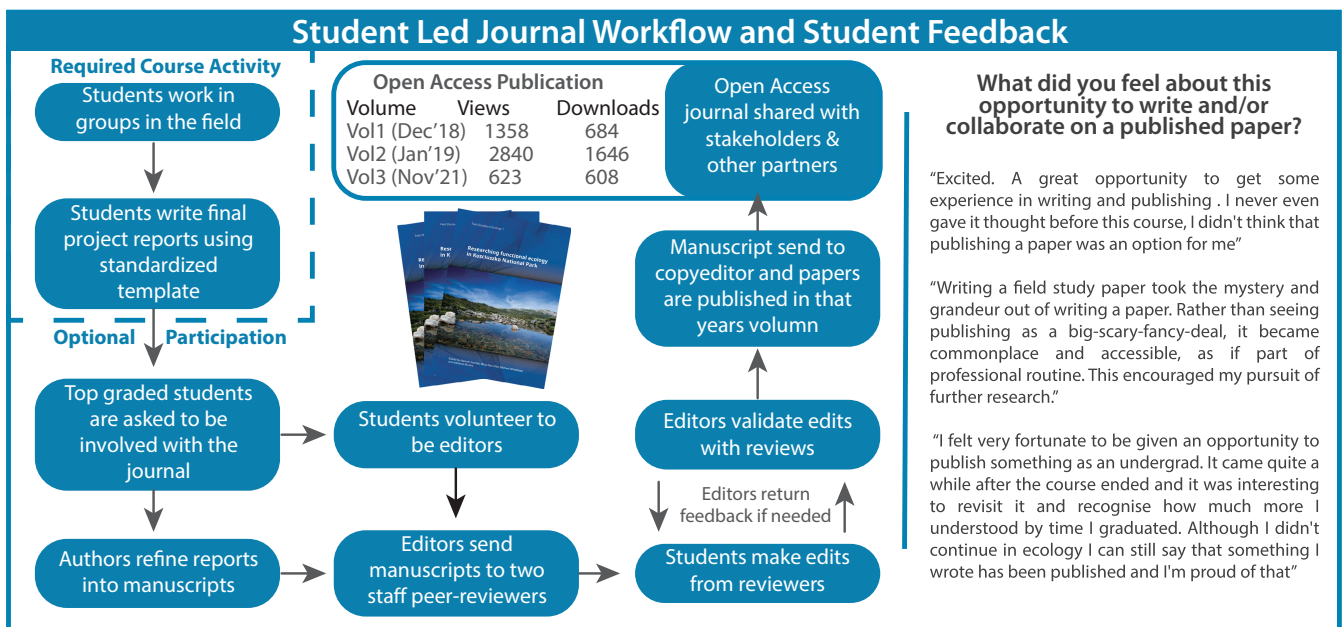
Student Led Journal Workflow and Student Feedback

Required Course Activity

Students work in groups in the field

Students write final project reports using standardized template

Optional Participation

Top graded students are asked to be involved with the journal

Authors refine reports into manuscripts

Open Access Publication

| Volume | Views | Downloads |
|---|---|---|
| Vol1 (Dec'18) | 1358 | 684 |
| Vol2 (Jan'19) | 2840 | 1646 |
| Vol3 (Nov'21) | 623 | 608 |

Researching functional ecology in Kosciuszko National Park

Students volunteer to be editors

Editors send manuscripts to two staff peer-reviewers

Open Access journal shared with stakeholders & other partners

Manuscript send to copyeditor and papers are published in that years volumn

Editors validate edits with reviews

Editors return feedback if needed

Students make edits from reviewers

What did you feel about this opportunity to write and/or collaborate on a published paper?

"Excited. A great opportunity to get some experience in writing and publishing . I never even gave it thought before this course, I didn't think that publishing a paper was an option for me"

"Writing a field study paper took the mystery and grandeur out of writing a paper. Rather than seeing publishing as a big-scary-fancy-deal, it became commonplace and accessible, as if part of professional routine. This encouraged my pursuit of further research."

"I felt very fortunate to be given an opportunity to publish something as an undergrad. It came quite a while after the course ended and it was interesting to revisit it and recognise how much more I understood by time I graduated. Although I didn't continue in ecology I can still say that something I wrote has been published and I'm proud of that"